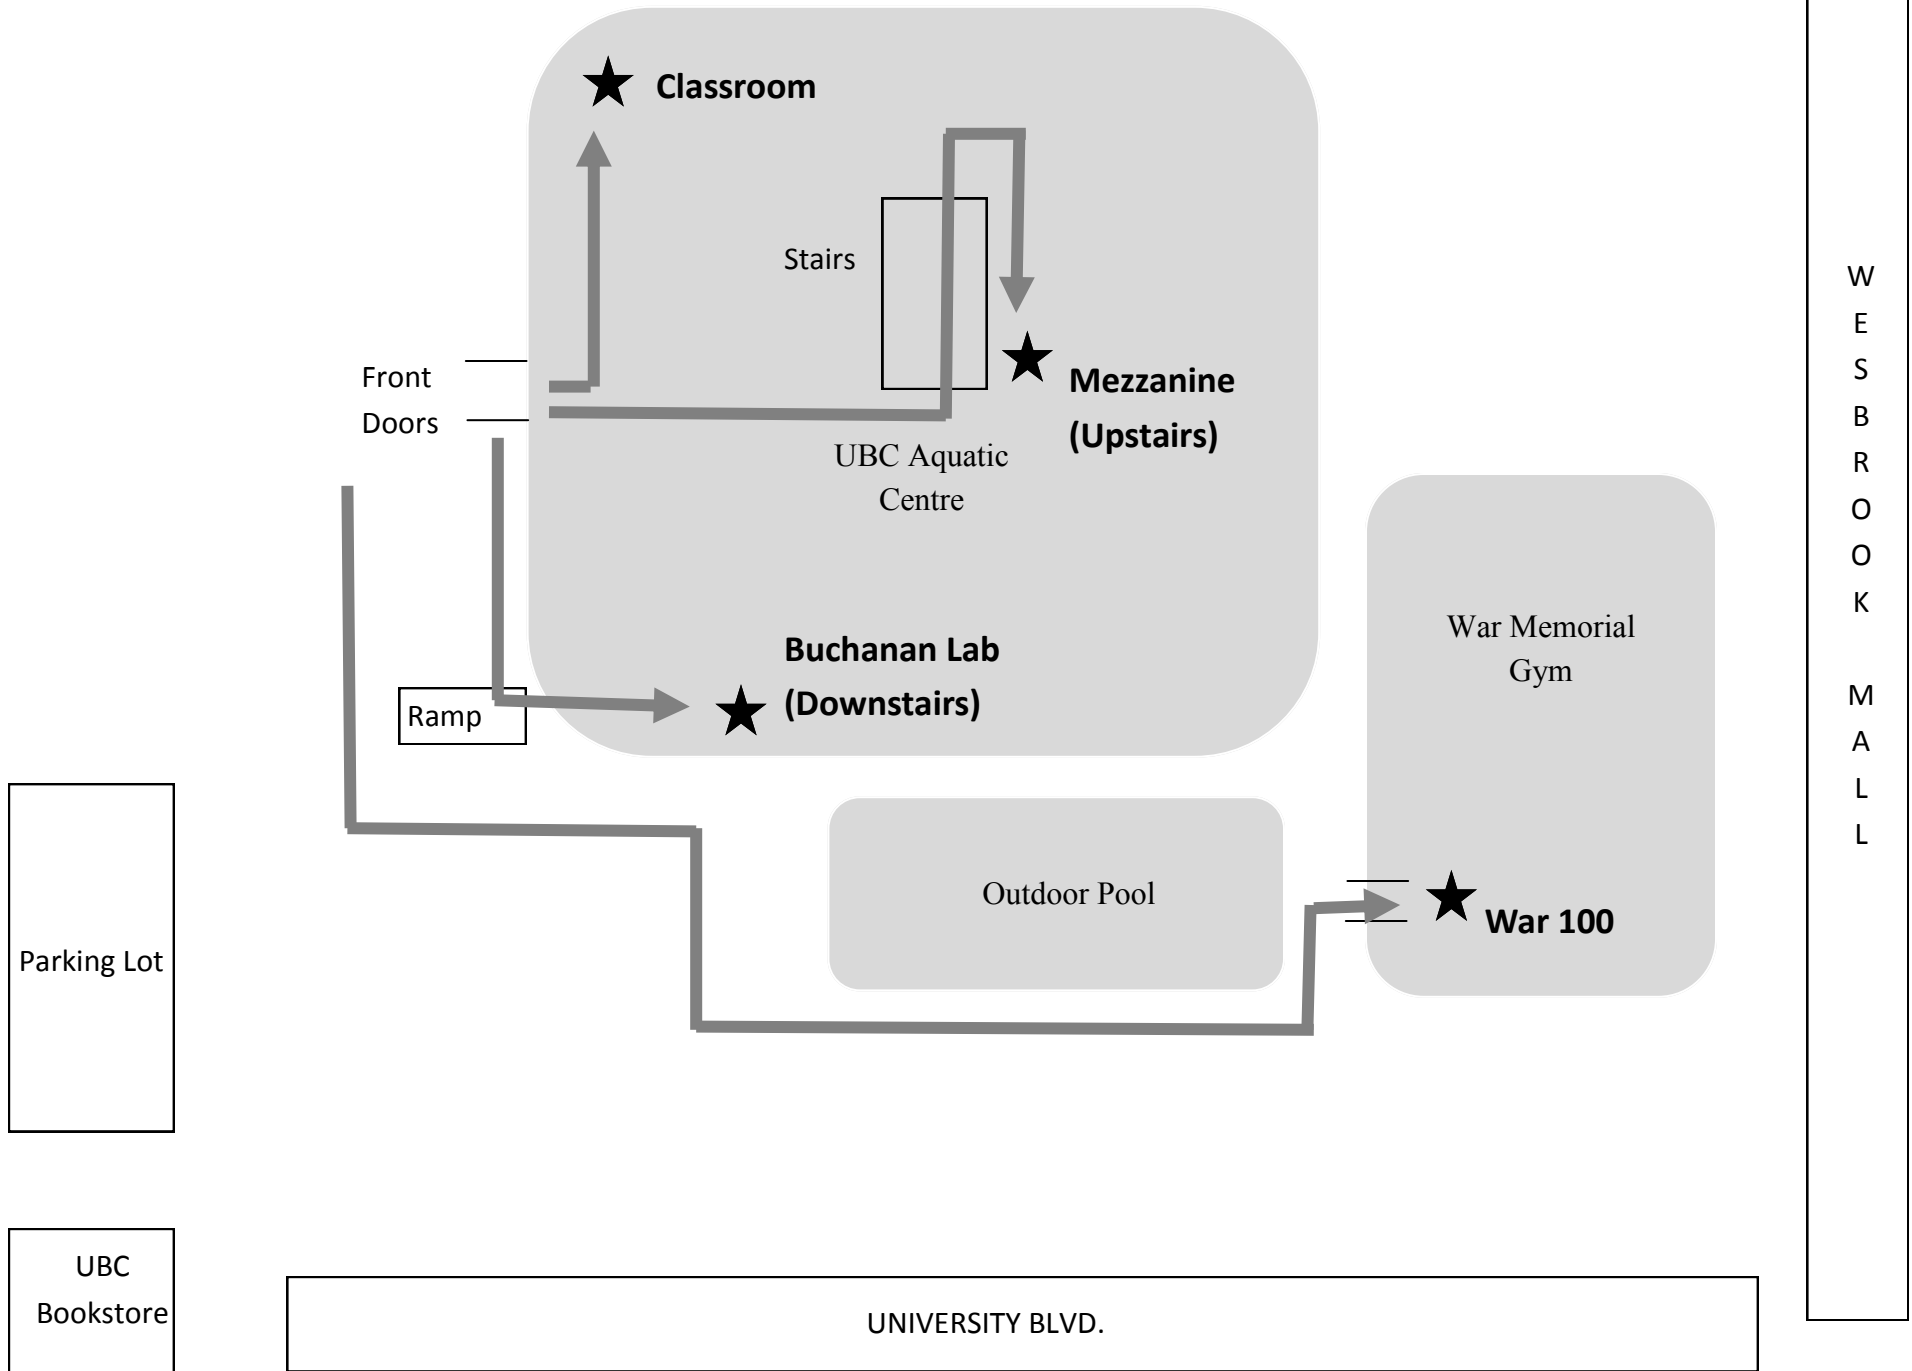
Classroom

Stairs

Front Doors

Mezzanine (Upstairs)

UBC Aquatic Centre

W E S B R O O K M A L L

War Memorial Gym

Buchanan Lab (Downstairs)

Ramp

Outdoor Pool

War 100

Parking Lot

UBC Bookstore

UNIVERSITY BLVD.